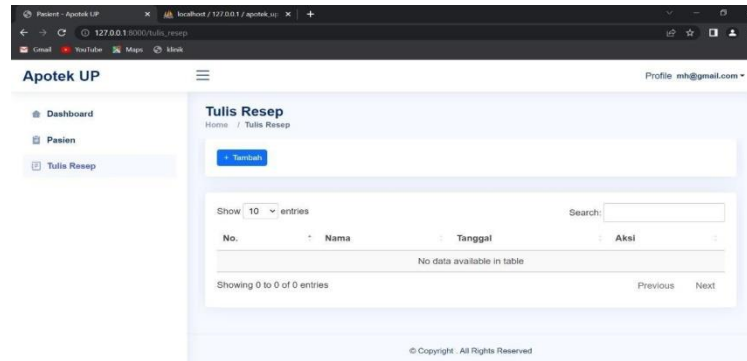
Pasient - Apotek UP
localhost / 127.0.0.1 / apotek_u|
127.0.0.1:8000/tulis_resep
Gmail YouTube Maps klinik

Apotek UP

Profile mh@gmail.com

Dashboard
Pasien
Tulis Resep

Tulis Resep
Home / Tulis Resep

+ Tambah

Show 10 entries
Search:

| No. | Nama | Tanggal | Aksi |
|---|---|---|---|
| No data available in table | | | |

Showing 0 to 0 of 0 entries
Previous Next

© Copyright . All Rights Reserved